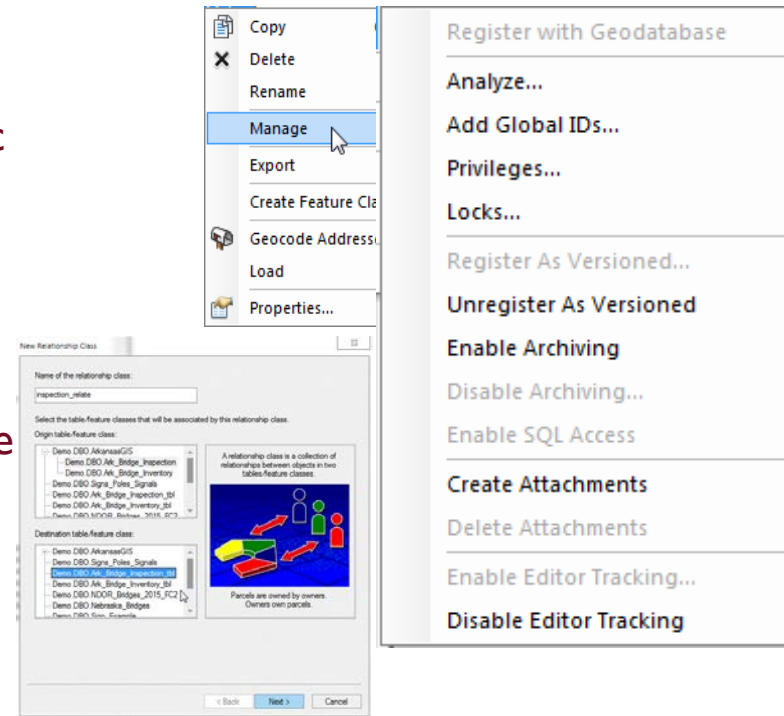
c

e

Copy
Delete
Rename
Manage
Export
Create Feature Cla
Geocode Address
Load
Properties...

Register with Geodatabase
Analyze...
Add Global IDs...
Privileges...
Locks...
Register As Versioned...
Unregister As Versioned
Enable Archiving
Disable Archiving...
Enable SQL Access
Create Attachments
Delete Attachments
Enable Editor Tracking...
Disable Editor Tracking

New Relationship Class

Name of the relationship class:
inspection_relate
Select the table/feature classes that will be associated by this relationship class.
Origin table/feature class:
Demo.DBO.ArkansasGIS
Demo.DBO.Ark_Bridge_Inspection
Demo.DBO.Ark_Bridge_Inventory
Demo.DBO.Signs_Poles_Signals
Demo.DBO.Ark_Bridge_Inspection_tbl
Demo.DBO.Ark_Bridge_Inventory_tbl
Demo.DBO.NDOR_Bridges_2015_FC2

A relationship class is a collection of relationships between objects in two tables/feature classes.

Destination table/feature class:
Demo.DBO.ArkansasGIS
Demo.DBO.Signs_Poles_Signals
Demo.DBO.Ark_Bridge_Inspection_tbl
Demo.DBO.Ark_Bridge_Inventory_tbl
Demo.DBO.NDOR_Bridges_2015_FC2
Demo.DBO.Nebraska_Bridges
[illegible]

Parcels are owned by owners. Owners own parcels.

< Back
Next >
Cancel